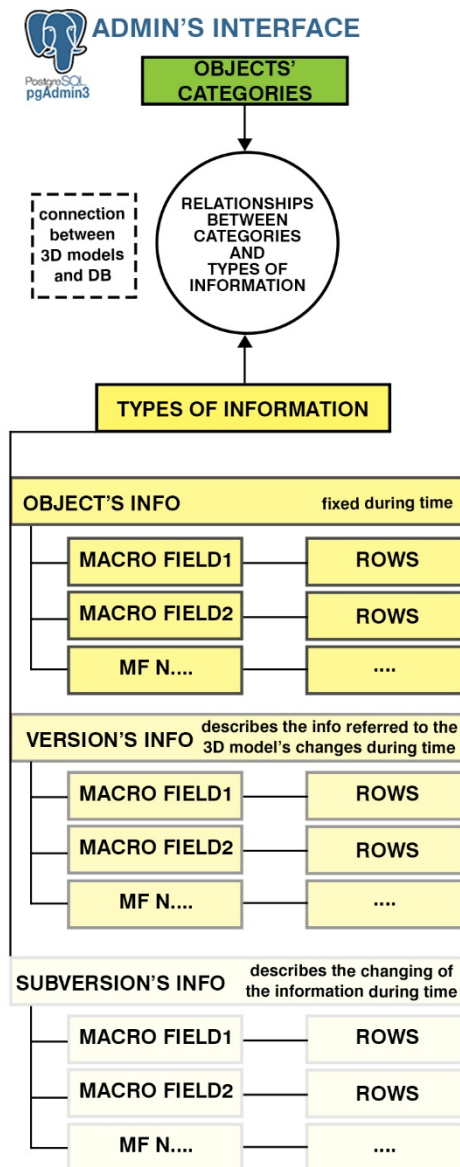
PostgreSQL pgAdmin3

ADMIN'S INTERFACE

OBJECTS' CATEGORIES

connection between 3D models and DB

RELATIONSHIPS BETWEEN CATEGORIES AND TYPES OF INFORMATION

TYPES OF INFORMATION

OBJECT'S INFO

fixed during time

MACRO FIELD1

ROWS

MACRO FIELD2

ROWS

MF N....

....

VERSION'S INFO

describes the info referred to the 3D model's changes during time

MACRO FIELD1

ROWS

MACRO FIELD2

ROWS

MF N....

....

SUBVERSION'S INFO

describes the changing of the information during time

MACRO FIELD1

ROWS

MACRO FIELD2

ROWS

MF N....

....